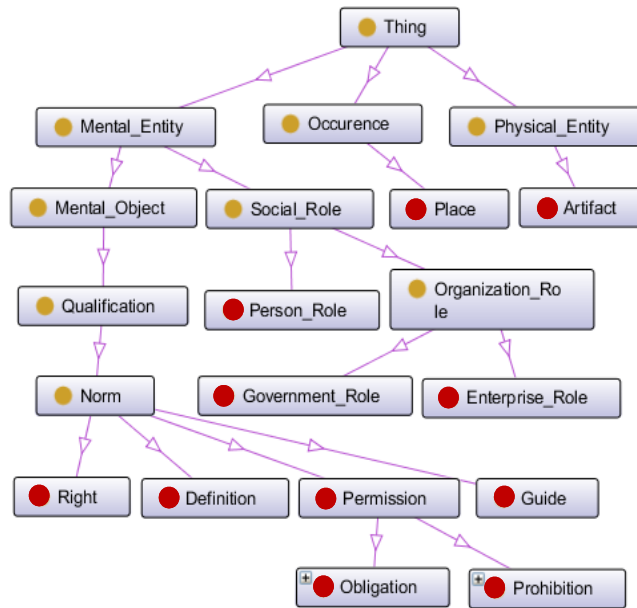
Thing

Mental_Entity

Occurence

Physical_Entity

Mental_Object

Social_Role

Place

Artifact

Qualification

Person_Role

Organization_Role

Norm

Government_Role

Enterprise_Role

Right

Definition

Permission

Guide

Obligation

Prohibition